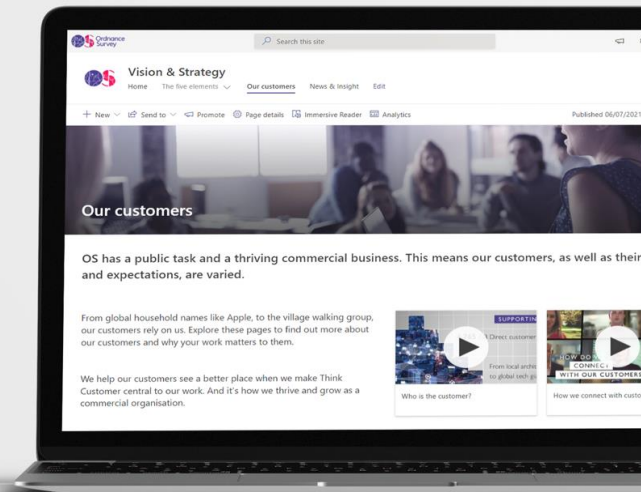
Ordnance Survey

Search this site

Vision & Strategy

Home The five elements Our customers News & Insight Edit

+ New Send to Promote Page details Immersive Reader Analytics

Published 06/07/2021

Our customers

OS has a public task and a thriving commercial business. This means our customers, as well as their and expectations, are varied.

From global household names like Apple, to the village walking group, our customers rely on us. Explore these pages to find out more about our customers and why your work matters to them.

We help our customers see a better place when we make Think Customer central to our work. And it's how we thrive and grow as a commercial organisation.

SUPPORTIN

Direct customer

From local archit to global tech g

Who is the customer?

HOW DO CONNECT WITH OUR CUSTOMERS

How we connect with custo